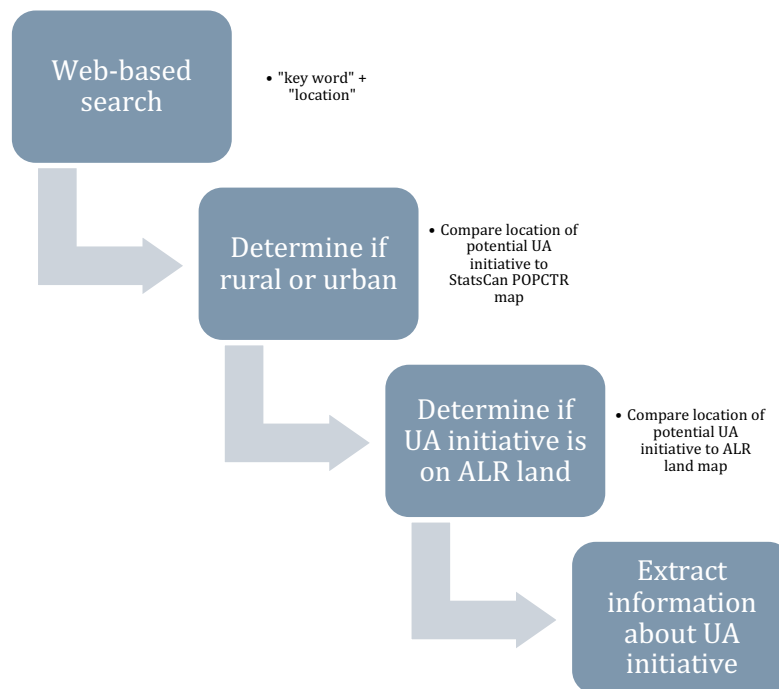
Web-based search

• "key word" + "location"

Determine if rural or urban

• Compare location of potential UA initiative to StatsCan POPCTR map

Determine if UA initiative is on ALR land

• Compare location of potential UA initiative to ALR land map

Extract information about UA initiative